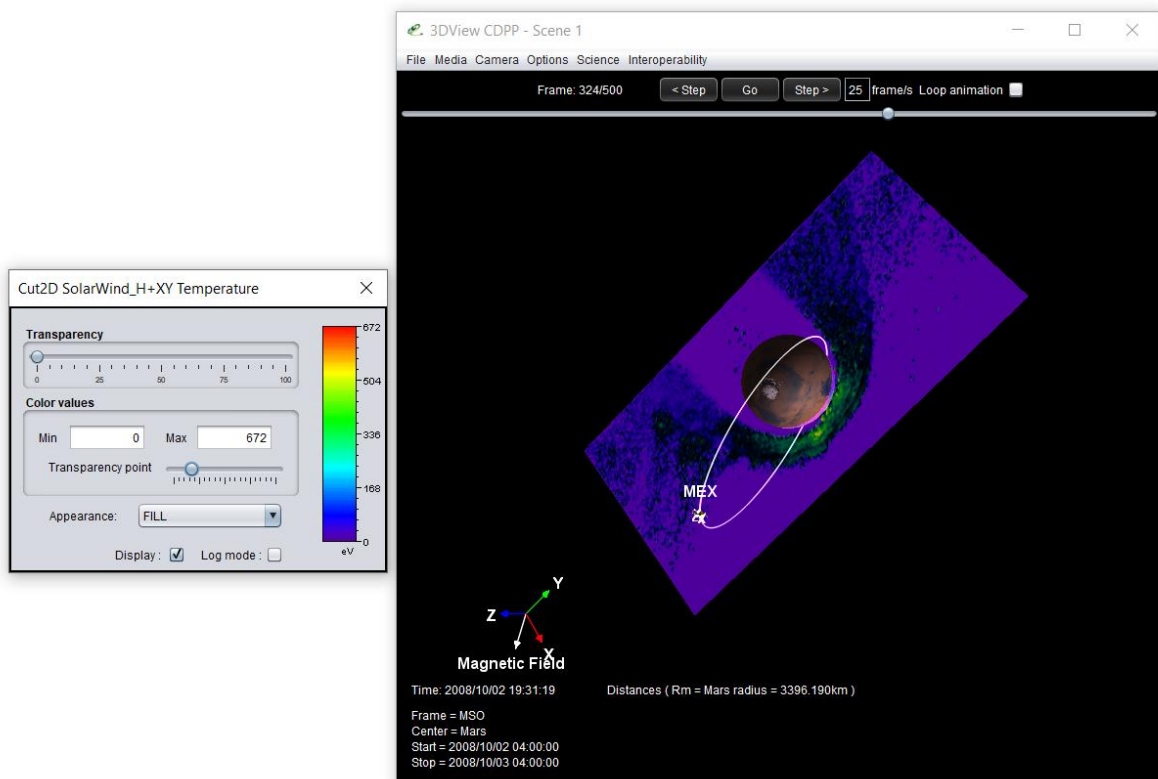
3DView CDPP - Scene 1

File Media Camera Options Science Interoperability

Frame: 324/500 < Step Go Step > 25 frame/s Loop animation

Cut2D SolarWind_H+XY Temperature

Transparency

0 25 50 75 100

Color values

Min 0 Max 672

Transparency point

Appearance: FILL

Display: Log mode:

672
504
336
168
0
eV

MEX

Y
Z
X
Magnetic Field

Time: 2008/10/02 19:31:19

Distances ( Rm = Mars radius = 3396.190km )

Frame = MSO
Center = Mars
Start = 2008/10/02 04:00:00
Stop = 2008/10/03 04:00:00